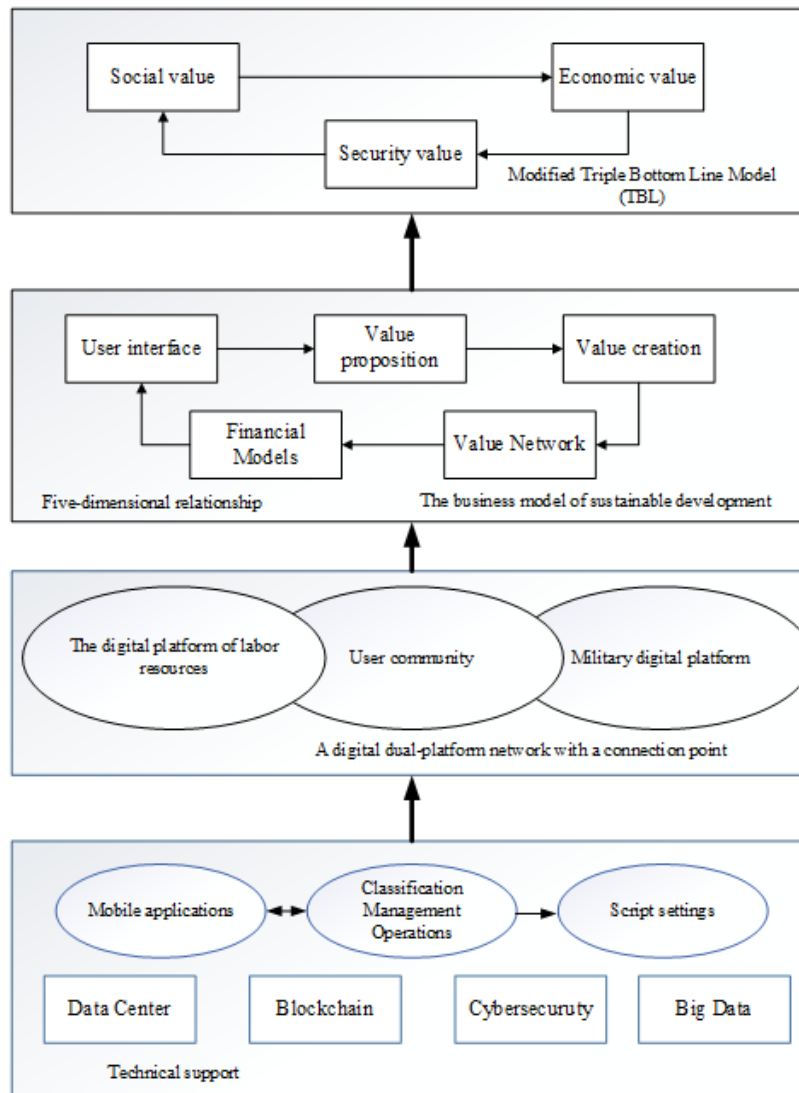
Social value

Economic value

Security value

Modified Triple Bottom Line Model (TBL)

User interface

Value proposition

Value creation

Financial Models

Value Network

Five-dimensional relationship

The business model of sustainable development

The digital platform of labor resources

User community

Military digital platform

A digital dual-platform network with a connection point

Mobile applications

Classification Management Operations

Script settings

Data Center

Blockchain

Cybersecuruty

Big Data

Technical support